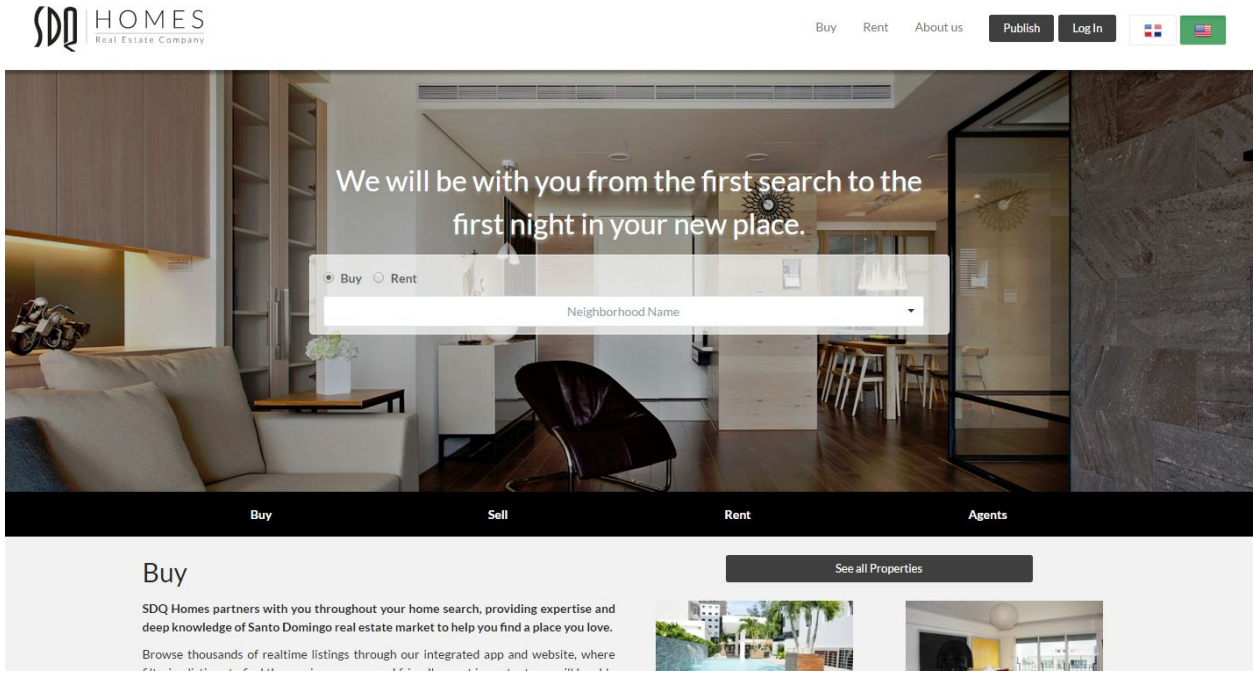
SDQ HOMES
Real Estate Company

Buy Rent About us Publish Log In

We will be with you from the first search to the first night in your new place.

Buy Rent

Neighborhood Name

Buy Sell Rent Agents

Buy

SDQ Homes partners with you throughout your home search, providing expertise and deep knowledge of Santo Domingo real estate market to help you find a place you love.

Browse thousands of realtime listings through our integrated app and website, where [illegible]

See all Properties